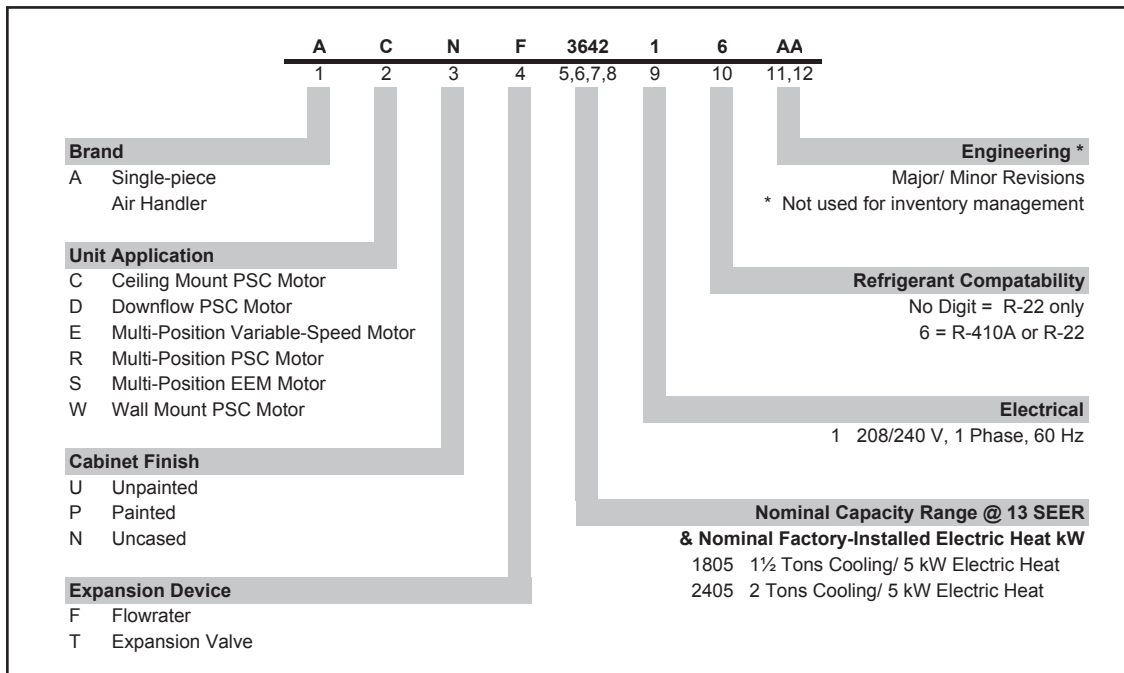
| A | C | N | F | 3642 | 1 | 6 | AA |
|---|---|---|---|---|---|---|---|
| 1 | 2 | 3 | 4 | 5,6,7,8 | 9 | 10 | 11,12 |

**Brand**
A Single-piece Air Handler

**Unit Application**
C Ceiling Mount PSC Motor
D Downflow PSC Motor
E Multi-Position Variable-Speed Motor
R Multi-Position PSC Motor
S Multi-Position EEM Motor
W Wall Mount PSC Motor

**Cabinet Finish**
U Unpainted
P Painted
N Uncased

**Expansion Device**
F Flowrater
T Expansion Valve

**Engineering \***
Major/ Minor Revisions
\* Not used for inventory management

**Refrigerant Compatability**
No Digit = R-22 only
6 = R-410A or R-22

**Electrical**
1 208/240 V, 1 Phase, 60 Hz

**Nominal Capacity Range @ 13 SEER & Nominal Factory-Installed Electric Heat kW**
1805 1½ Tons Cooling/ 5 kW Electric Heat
2405 2 Tons Cooling/ 5 kW Electric Heat